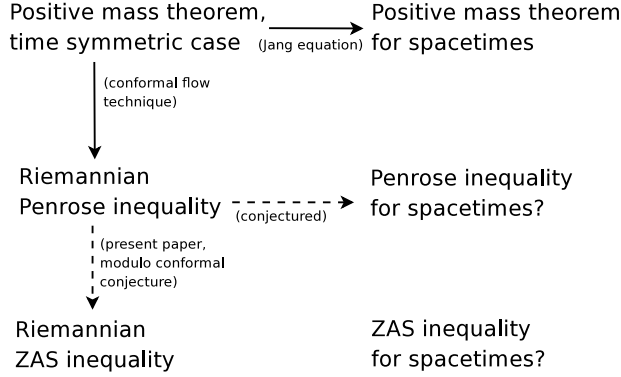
Positive mass theorem, time symmetric case

(Jang equation)

Positive mass theorem for spacetimes

(conformal flow technique)

Riemannian Penrose inequality

(conjectured)

Penrose inequality for spacetimes?

(present paper, modulo conformal conjecture)

Riemannian ZAS inequality

ZAS inequality for spacetimes?